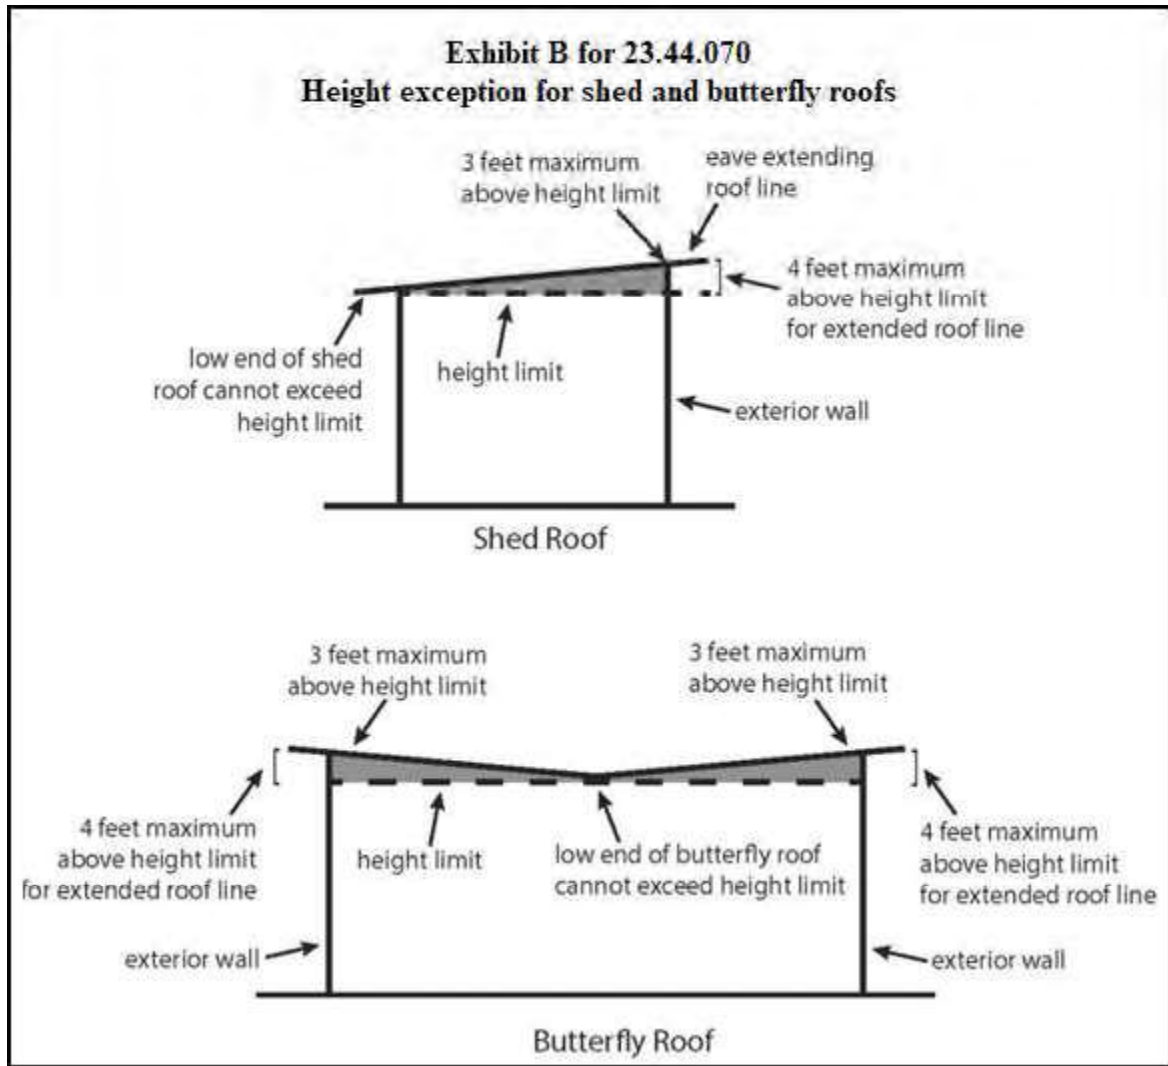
Exhibit B for 23.44.070
Height exception for shed and butterfly roofs

3 feet maximum above height limit

eave extending roof line

4 feet maximum above height limit for extended roof line

low end of shed roof cannot exceed height limit

height limit

exterior wall

Shed Roof

3 feet maximum above height limit

3 feet maximum above height limit

4 feet maximum above height limit for extended roof line

height limit

low end of butterfly roof cannot exceed height limit

4 feet maximum above height limit for extended roof line

exterior wall

exterior wall

Butterfly Roof